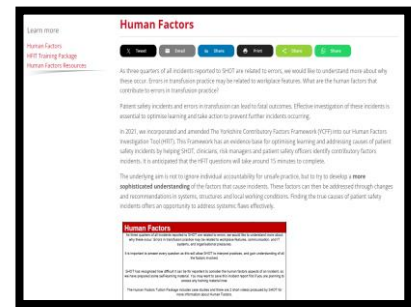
Learn more

Human Factors
HFIT Training Package
Human Factors Resources

Human Factors

Tweet Email Share Print Share Share

As three quarters of all incidents reported to SHOT are related to errors, we would like to understand more about why these occur. Errors in transfusion practice may be related to workplace features. What are the human factors that contribute to errors in transfusion practice?

Patient safety incidents and errors in transfusion can lead to fatal outcomes. Effective investigation of these incidents is essential to optimise learning and take action to prevent further incidents occurring.

In 2021, we incorporated and amended The Yorkshire Contributory Factors Framework (YCFF) into our Human Factors Investigation Tool (HFIT). This framework has an evidence base for optimising learning and addressing causes of patient safety incidents by helping SHOT, clinicians, risk managers and patient safety officers identify contributory factors incidents. It is anticipated that the HFIT questions will take around 15 minutes to complete.

The underlying aim is not to ignore individual accountability for unsafe practice, but to try to develop a more sophisticated understanding of the factors that cause incidents. These factors can then be addressed through changes and recommendations in systems, structures and local working conditions. Finding the true causes of patient safety incidents offers an opportunity to address systems flaws effectively.

Human Factors

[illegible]